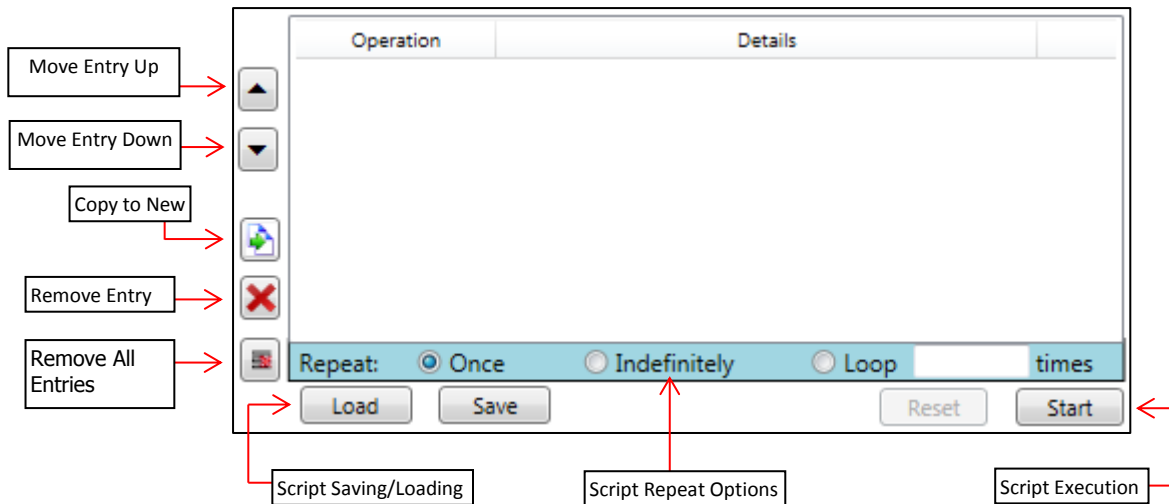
Move Entry Up

Move Entry Down

Copy to New

Remove Entry

Remove All Entries

| Operation | Details |
|---|---|

Repeat: Once Indefinitely Loop times

Load Save Reset Start

Script Saving/Loading

Script Repeat Options

Script Execution